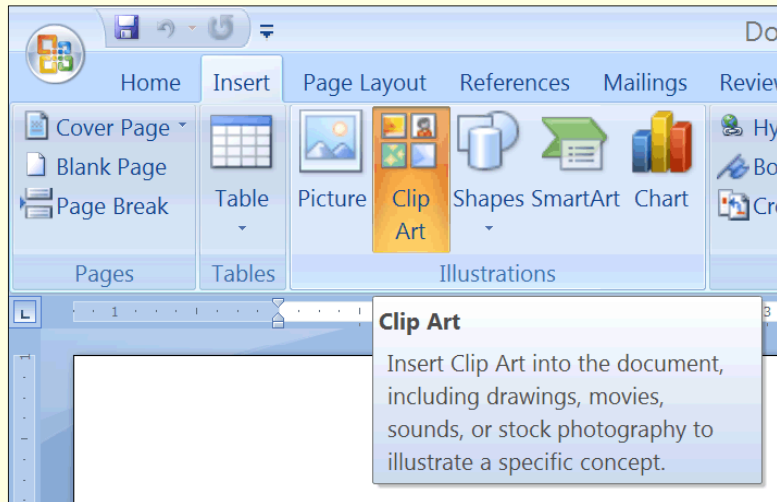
Do

Home Insert Page Layout References Mailings Review

Cover Page
Blank Page
Page Break
Pages

Table
Tables

Picture Clip Art Shapes SmartArt Chart
Illustrations

Hy
Bo
Cr

1

3

Clip Art

Insert Clip Art into the document, including drawings, movies, sounds, or stock photography to illustrate a specific concept.